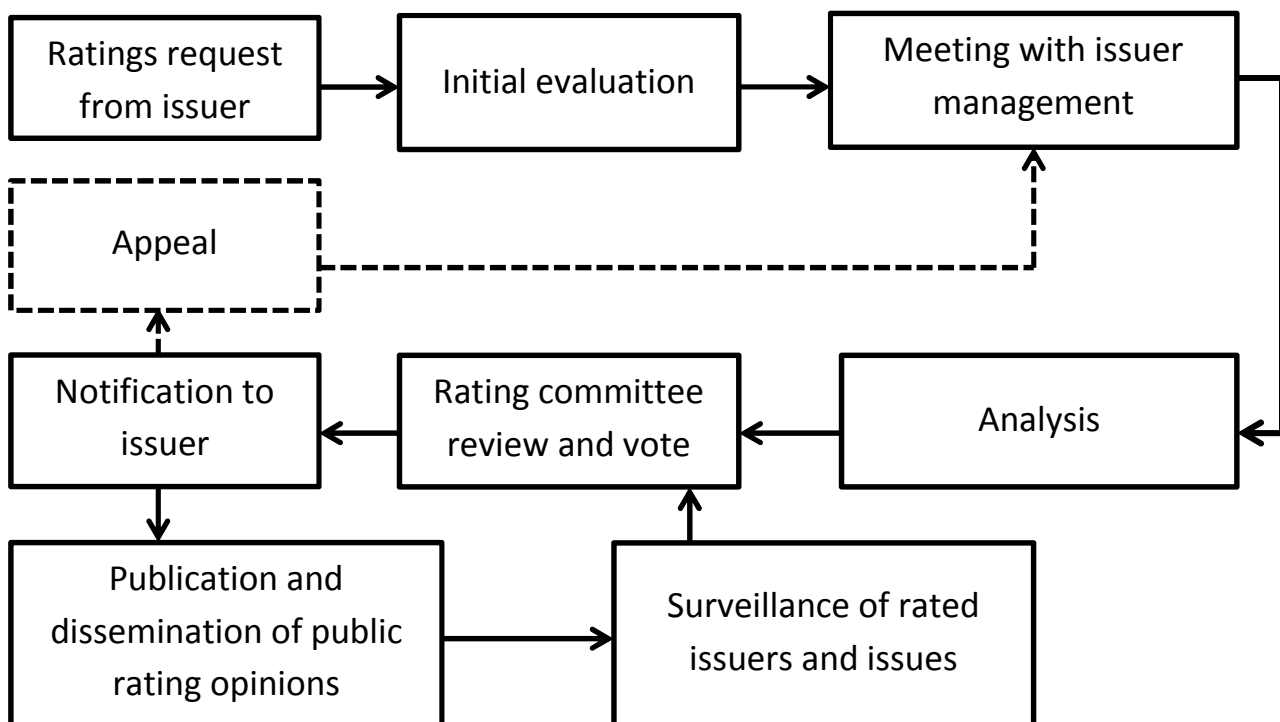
Ratings request from issuer

Initial evaluation

Meeting with issuer management

Appeal

Notification to issuer

Rating committee review and vote

Analysis

Publication and dissemination of public rating opinions

Surveillance of rated issuers and issues